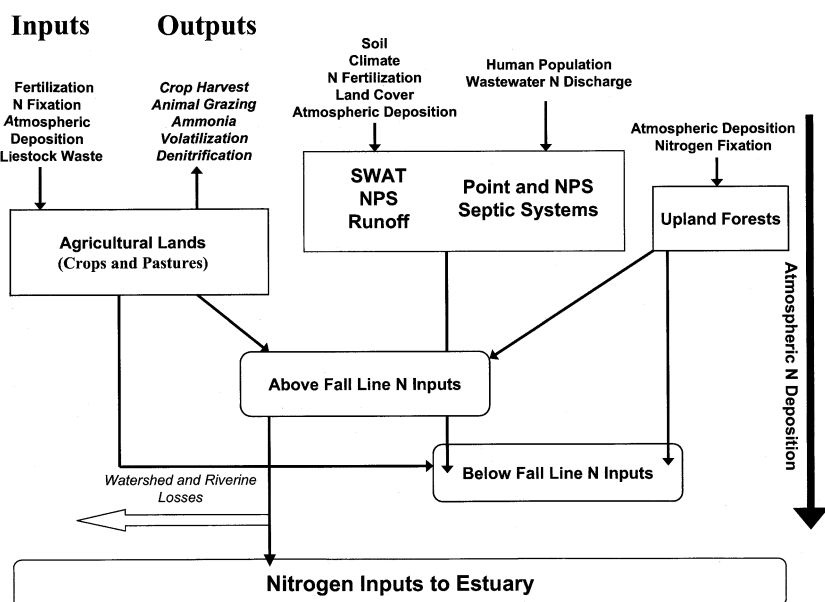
Inputs

Outputs

Fertilization
N Fixation
Atmospheric
Deposition
Liestock Waste

Crop Harvest
Animal Grazing
Ammonia
Volatilization
Denitrification

Soil
Climate
N Fertilization
Land Cover
Atmospheric Deposition

Human Population
Wastewater N Discharge

Atmospheric Deposition
Nitrogen Fixation

SWAT
NPS
Runoff

Point and NPS
Septic Systems

Upland Forests

Agricultural Lands
(Crops and Pastures)

Atmospheric N Deposition

Above Fall Line N Inputs

Watershed and Riverine
Losses

Below Fall Line N Inputs

Nitrogen Inputs to Estuary